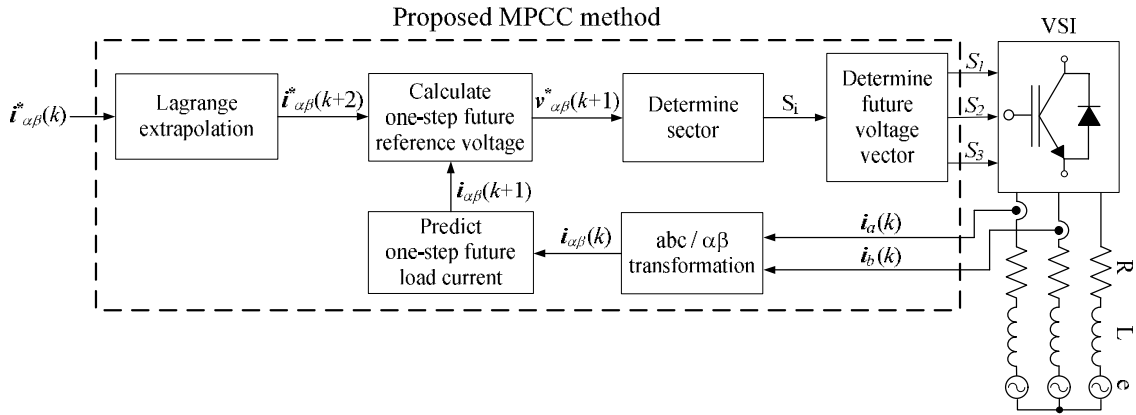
Proposed MPCC method

VSI

$\boldsymbol{i}^*_{\alpha\beta}(k)$

Lagrange extrapolation

$\boldsymbol{i}^*_{\alpha\beta}(k+2)$

Calculate one-step future reference voltage

$\boldsymbol{v}^*_{\alpha\beta}(k+1)$

Determine sector

$S_i$

Determine future voltage vector

$S_1$

$S_2$

$S_3$

$\boldsymbol{i}_{\alpha\beta}(k+1)$

Predict one-step future load current

$\boldsymbol{i}_{\alpha\beta}(k)$

abc / $\alpha\beta$ transformation

$\boldsymbol{i}_a(k)$

$\boldsymbol{i}_b(k)$

R

L

e